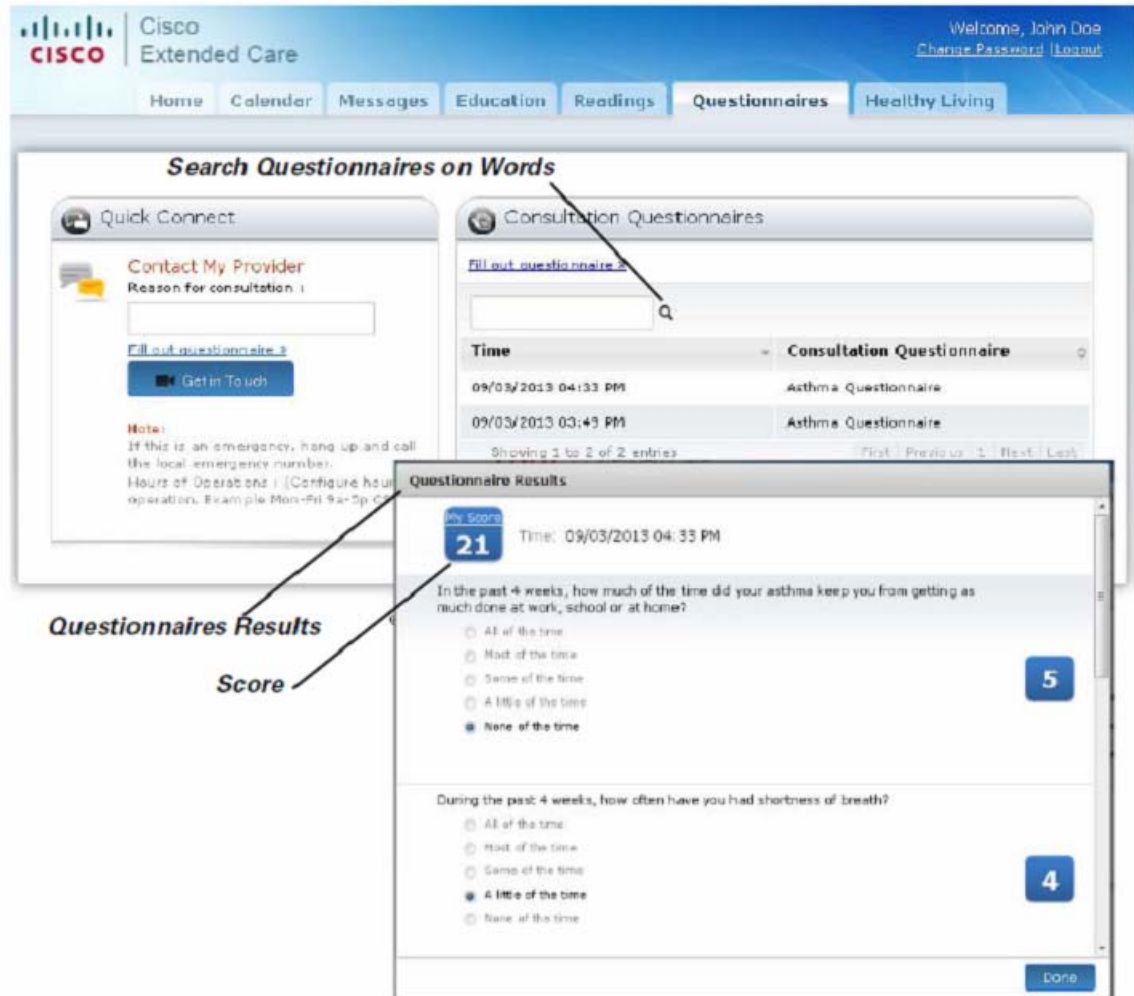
CISCO Cisco Extended Care

Welcome, John Doe
Change Password | Logout

Home Calendar Messages Education Readings Questionnaires Healthy Living

Search Questionnaires on Words

Quick Connect

Contact My Provider
Reason for consultation :

Fill out questionnaire »

Get in Touch

Note:
If this is an emergency, hang up and call the local emergency number.
Hours of Operations : [Configure hours of operation. Example Mon-Fri 9a-5p C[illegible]

Consultation Questionnaires

Fill out questionnaire »

| Time | Consultation Questionnaire |
|---|---|
| 09/03/2013 04:33 PM | Asthma Questionnaire |
| 09/03/2013 03:43 PM | Asthma Questionnaire |

Showing 1 to 2 of 2 entries First Previous 1 Next Last

Questionnaire Results

My Score
21
Time: 09/03/2013 04:33 PM

In the past 4 weeks, how much of the time did your asthma keep you from getting as much done at work, school or at home?
All of the time
Most of the time
Some of the time
A little of the time
None of the time
5

During the past 4 weeks, how often have you had shortness of breath?
All of the time
Most of the time
Some of the time
A little of the time
None of the time
4

Done

Questionnaires Results

Score